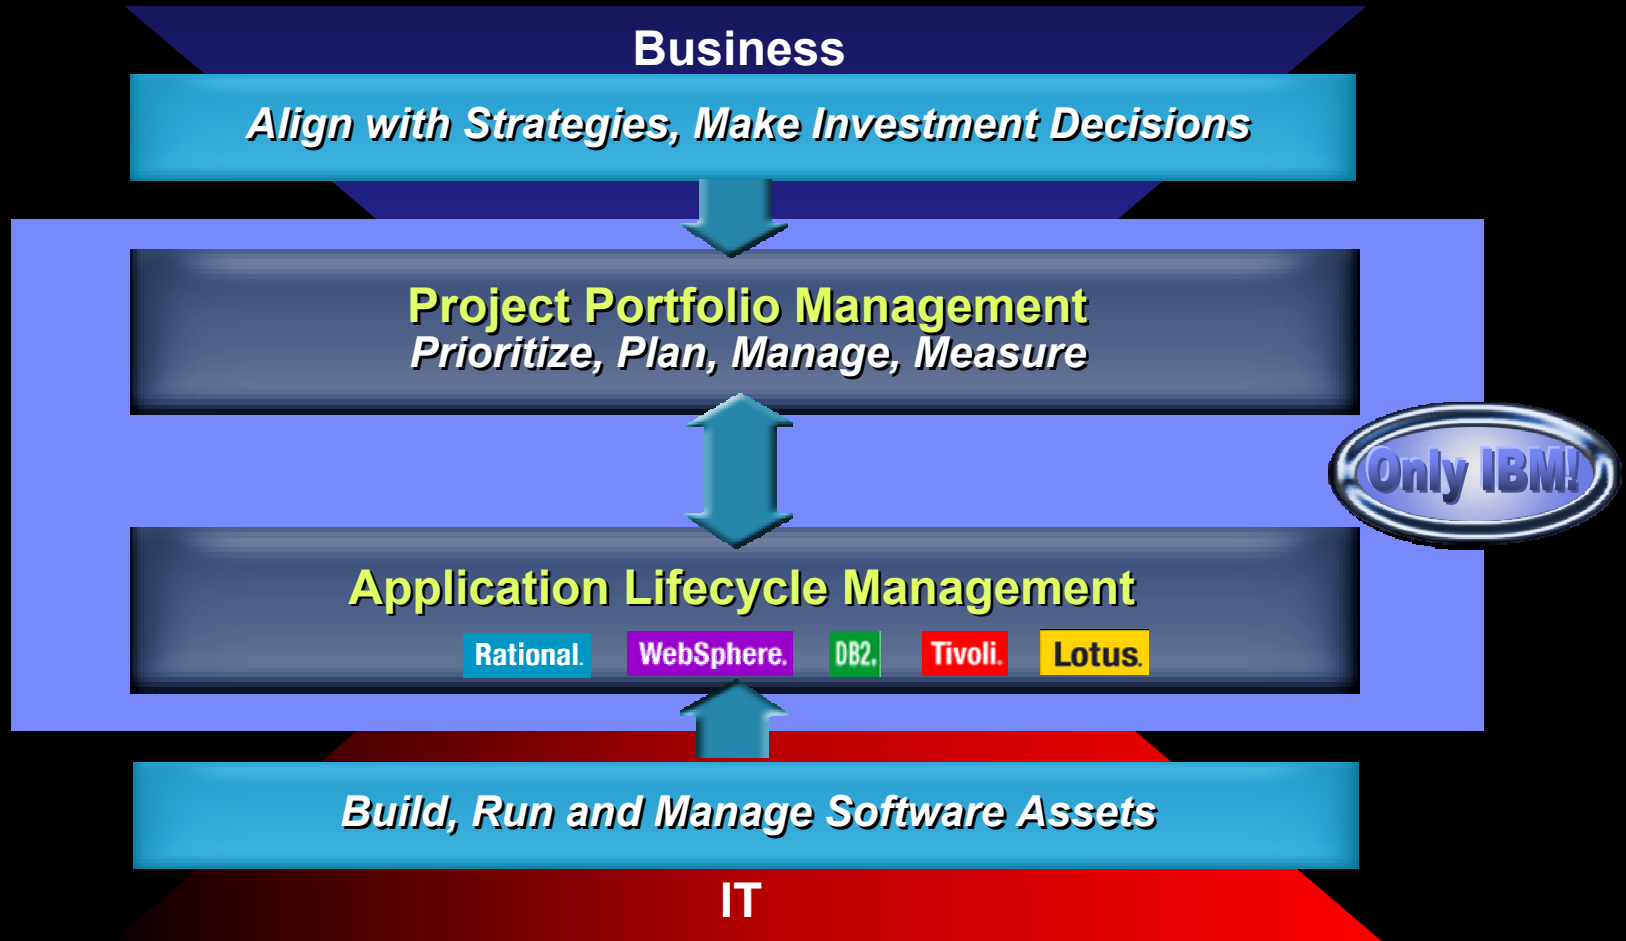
Business

Align with Strategies, Make Investment Decisions

Project Portfolio Management
Prioritize, Plan, Manage, Measure

Only IBM!

Application Lifecycle Management

Rational. WebSphere. DB2. Tivoli. Lotus.

Build, Run and Manage Software Assets

IT